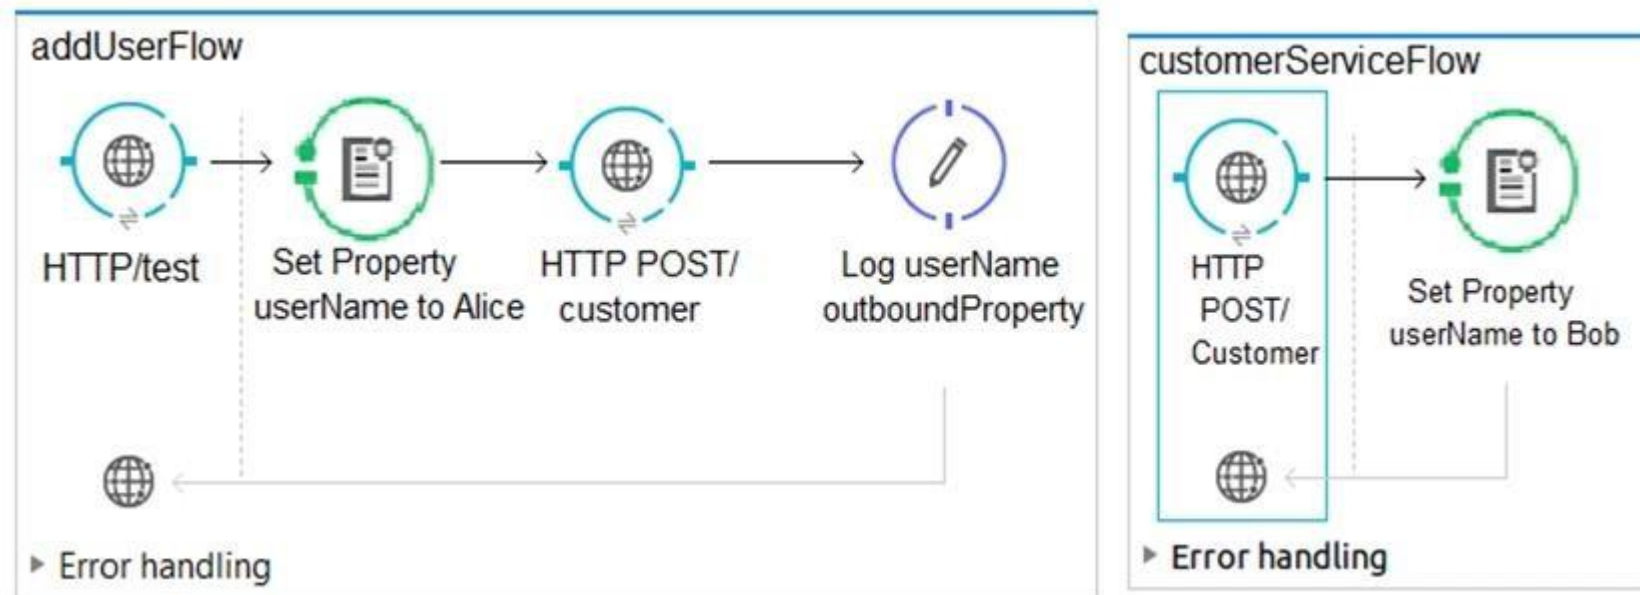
addUserFlow

HTTP/test

Set Property userName to Alice

HTTP POST/ customer

Log userName outboundProperty

Error handling

customerServiceFlow

HTTP POST/ Customer

Set Property userName to Bob

Error handling